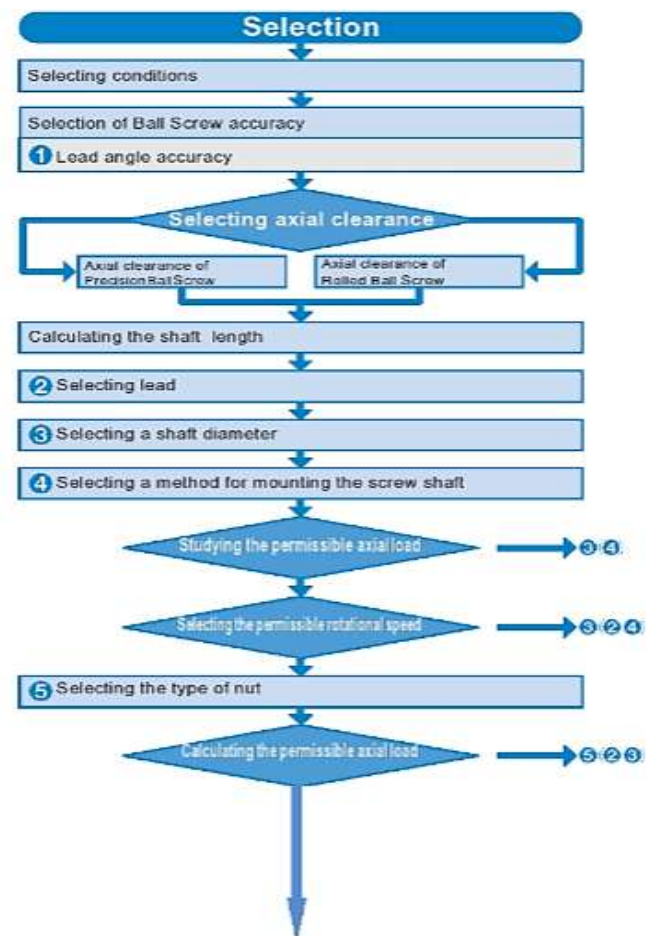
Selection

Selecting conditions

Selection of Ball Screw accuracy

1 Lead angle accuracy

Selecting axial clearance

Axial clearance of Precision Ball Screw

Axial clearance of Rolled Ball Screw

Calculating the shaft length

2 Selecting lead

3 Selecting a shaft diameter

4 Selecting a method for mounting the screw shaft

Studying the permissible axial load

3 4

Selecting the permissible rotational speed

3 2 4

5 Selecting the type of nut

Calculating the permissible axial load

5 2 3